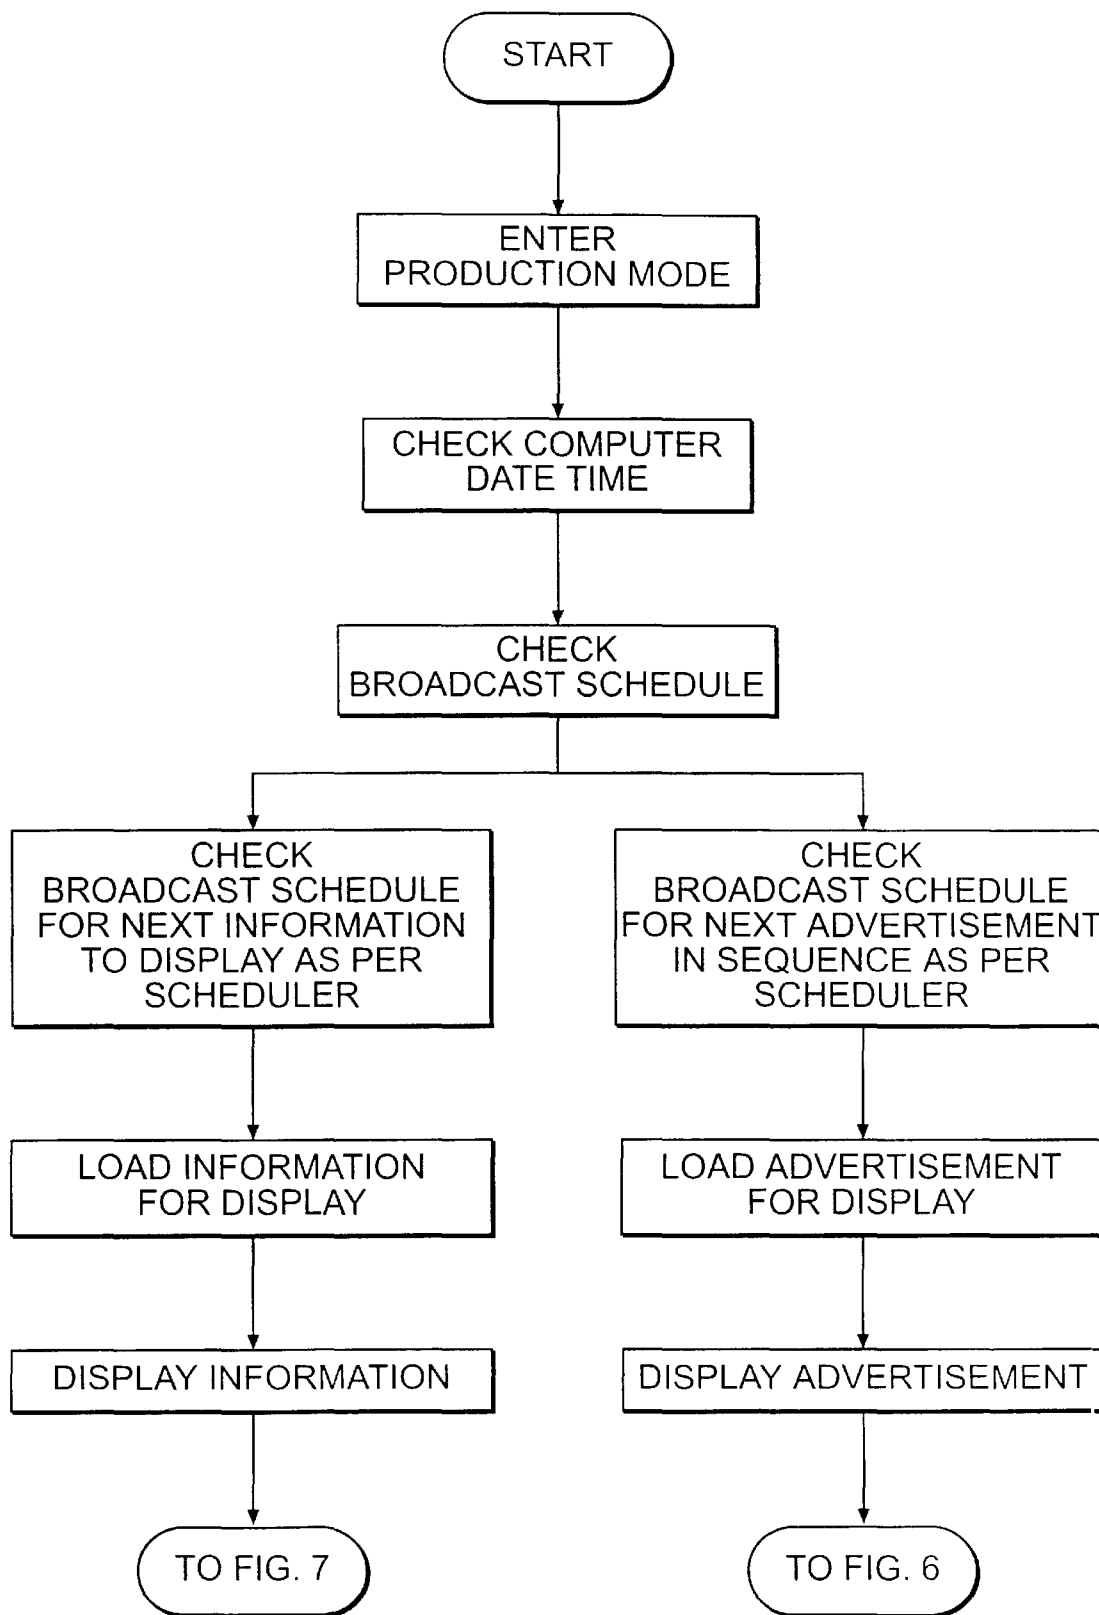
START

ENTER PRODUCTION MODE

CHECK COMPUTER DATE TIME

CHECK BROADCAST SCHEDULE

CHECK BROADCAST SCHEDULE FOR NEXT INFORMATION TO DISPLAY AS PER SCHEDULER

LOAD INFORMATION FOR DISPLAY

DISPLAY INFORMATION

TO FIG. 7

CHECK BROADCAST SCHEDULE FOR NEXT ADVERTISEMENT IN SEQUENCE AS PER SCHEDULER

LOAD ADVERTISEMENT FOR DISPLAY

DISPLAY ADVERTISEMENT

TO FIG. 6